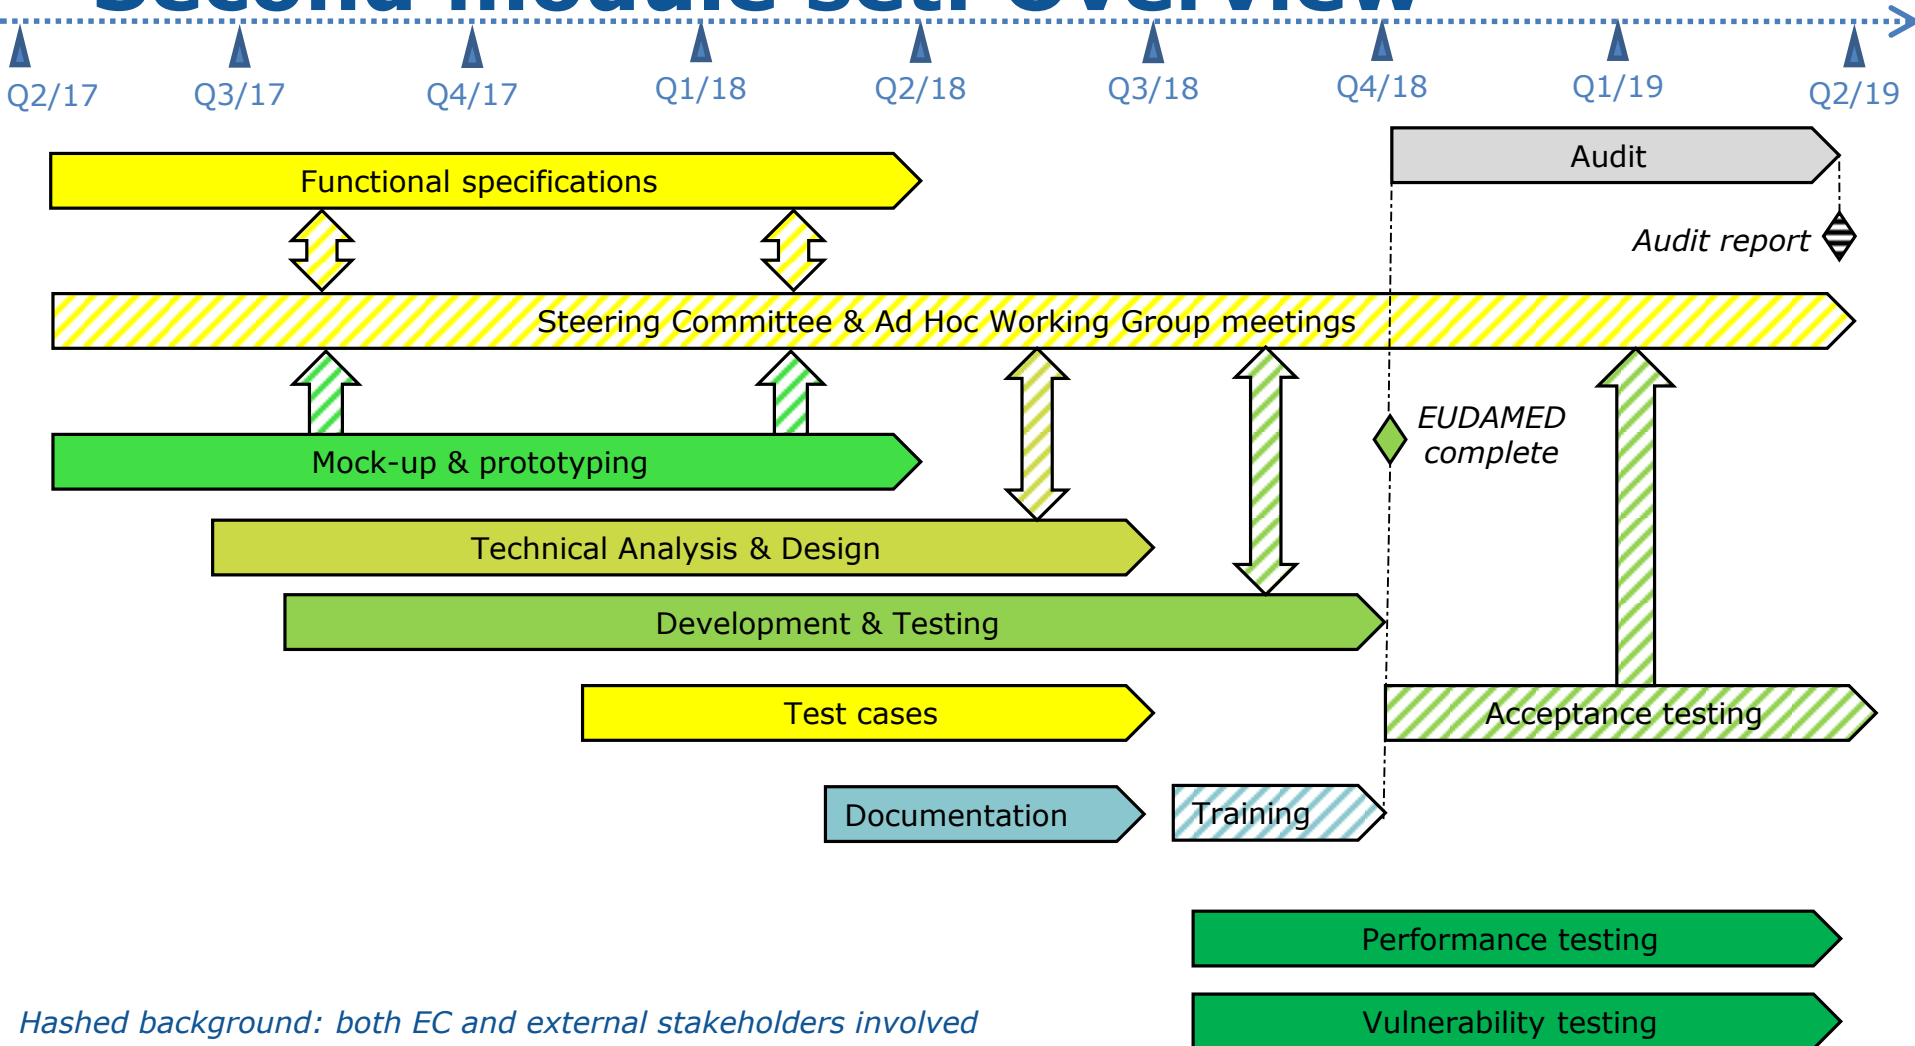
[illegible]

Q2/17 Q3/17 Q4/17 Q1/18 Q2/18 Q3/18 Q4/18 Q1/19 Q2/19

Audit

Functional specifications

Audit report

Steering Committee & Ad Hoc Working Group meetings

EUDAMED complete

Mock-up & prototyping

Technical Analysis & Design

Development & Testing

Test cases

Acceptance testing

Documentation

Training

Performance testing

Hashed background: both EC and external stakeholders involved

Vulnerability testing